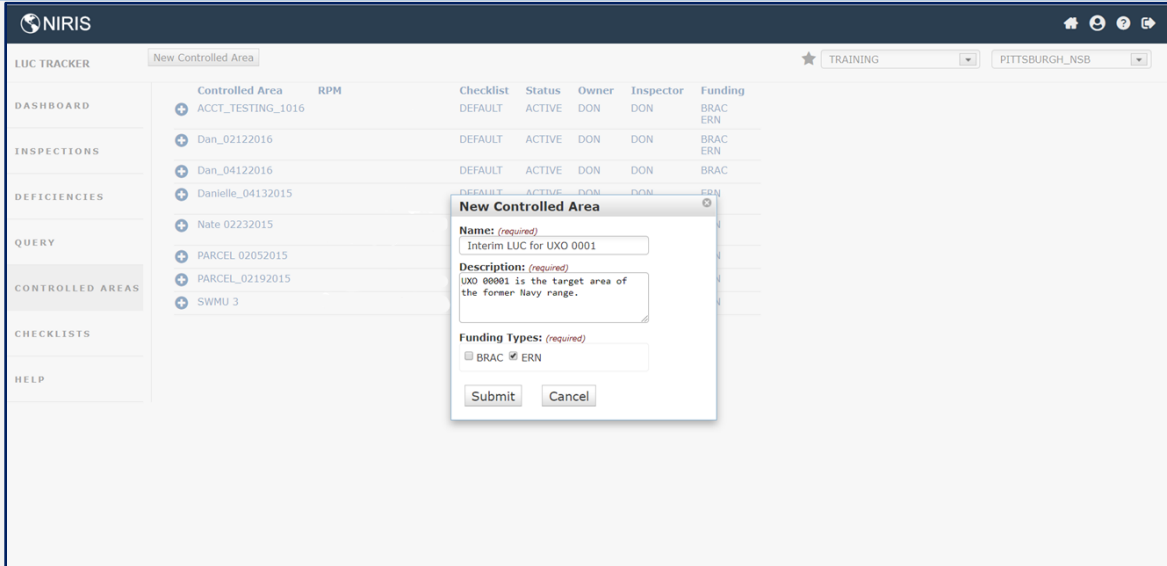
NIRIS

LUC TRACKER

New Controlled Area

TRAINING

PITTSBURGH_NSB

DASHBOARD

INSPECTIONS

DEFICIENCIES

QUERY

CONTROLLED AREAS

CHECKLISTS

HELP

| Controlled Area | RPM | Checklist | Status | Owner | Inspector | Funding |
|---|---|---|---|---|---|---|
| ACCT_TESTING_1016 | | DEFAULT | ACTIVE | DON | DON | BRAC ERN |
| Dan_02122016 | | DEFAULT | ACTIVE | DON | DON | BRAC ERN |
| Dan_04122016 | | DEFAULT | ACTIVE | DON | DON | BRAC |
| Danielle_04132015 | | DEFAULT | ACTIVE | DON | DON | ERN |
| Nate 02232015 | | | | | | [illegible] |
| PARCEL 02052015 | | | | | | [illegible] |
| PARCEL_02192015 | | | | | | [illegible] |
| SWMU 3 | | | | | | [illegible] |

New Controlled Area

Name: (required)
Interim LUC for UXO 0001

Description: (required)
UXO 00001 is the target area of the former Navy range.

Funding Types: (required)
BRAC ERN

Submit Cancel